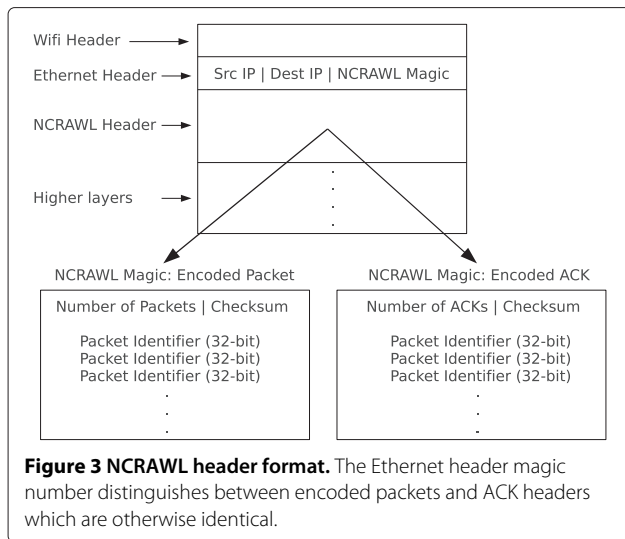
Wifi Header

Ethernet Header

Src IP | Dest IP | NCRAWL Magic

NCRAWL Header

Higher layers

NCRAWL Magic: Encoded Packet

Number of Packets | Checksum

Packet Identifier (32-bit)
Packet Identifier (32-bit)
Packet Identifier (32-bit)

NCRAWL Magic: Encoded ACK

Number of ACKs | Checksum

Packet Identifier (32-bit)
Packet Identifier (32-bit)
Packet Identifier (32-bit)

**Figure 3 NCRAWL header format.** The Ethernet header magic number distinguishes between encoded packets and ACK headers which are otherwise identical.